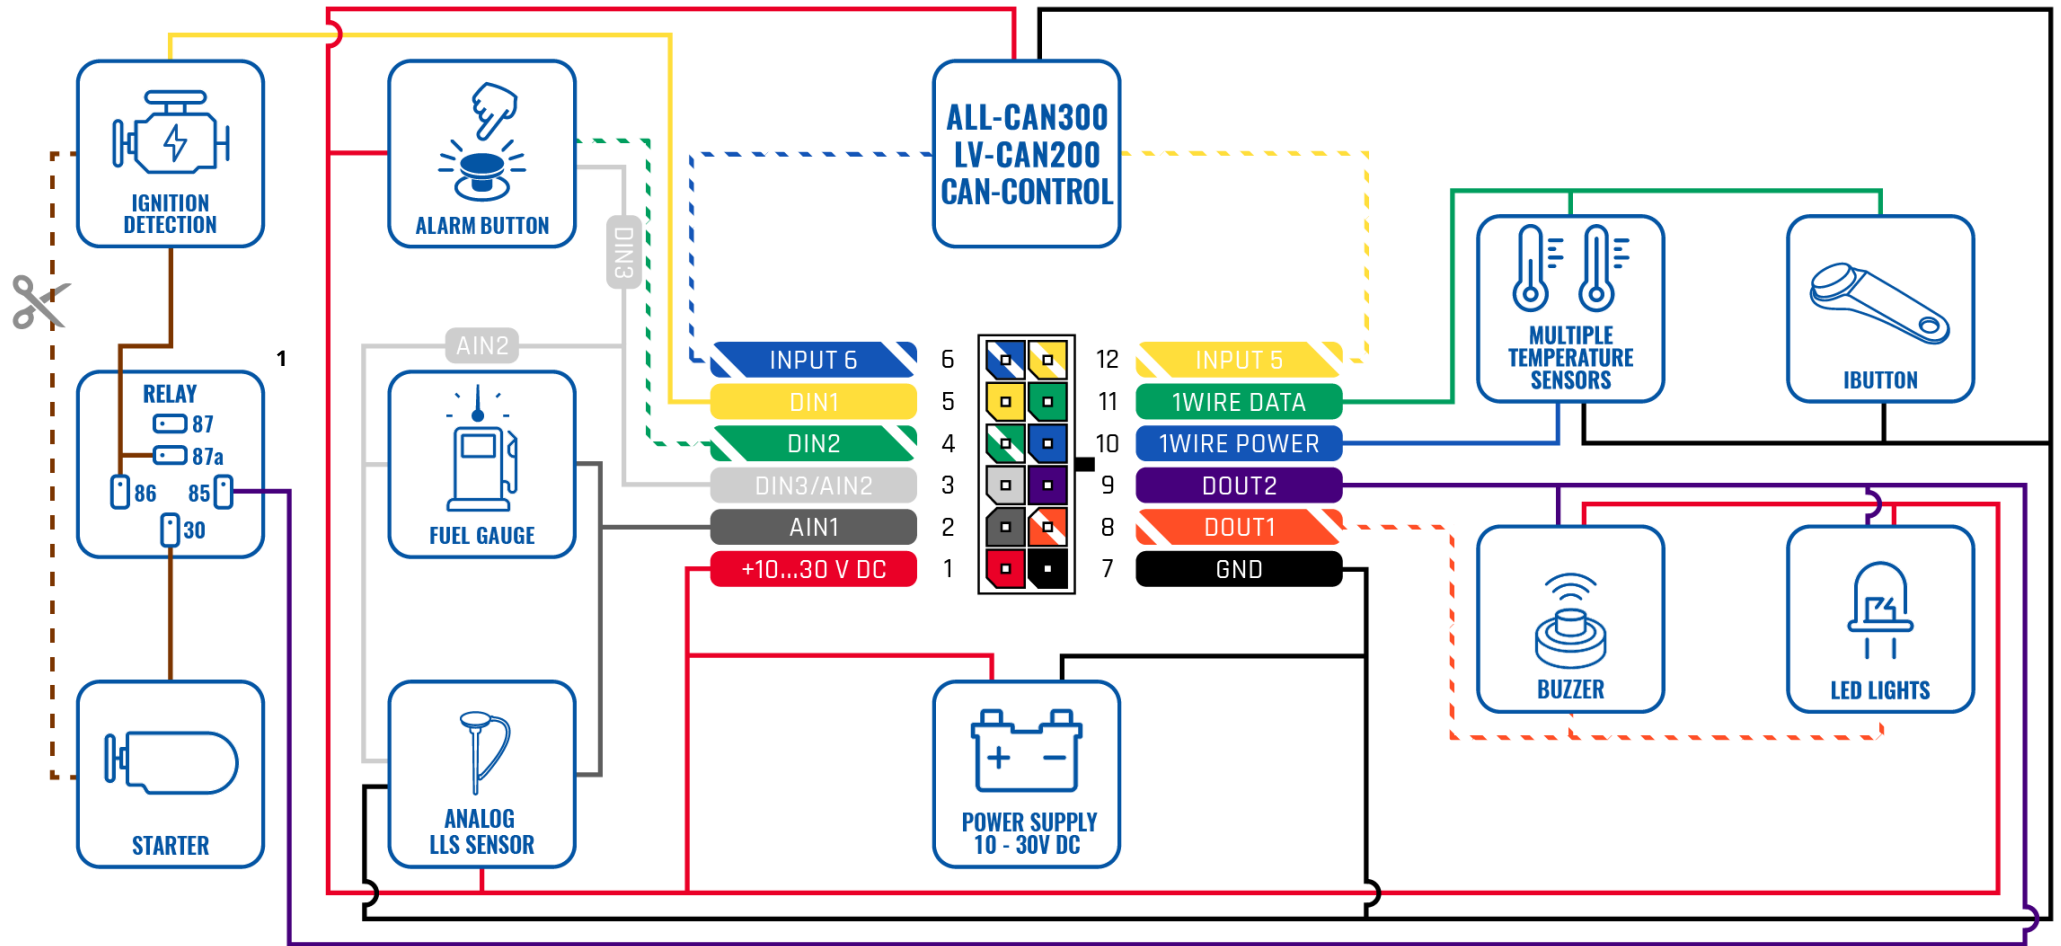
IGNITION DETECTION

ALARM BUTTON

ALL-CAN300
LV-CAN200
CAN-CONTROL

MULTIPLE TEMPERATURE SENSORS

IBUTTON

DIN3

AIN2

1

RELAY
87
87a
86
85
30

FUEL GAUGE

INPUT 6
DIN1
DIN2
DIN3/AIN2
AIN1
+10...30 V DC

6
5
4
3
2
1

12
11
10
9
8
7

INPUT 5
1WIRE DATA
1WIRE POWER
DOUT2
DOUT1
GND

BUZZER

LED LIGHTS

STARTER

ANALOG LLS SENSOR

POWER SUPPLY
10 - 30V DC